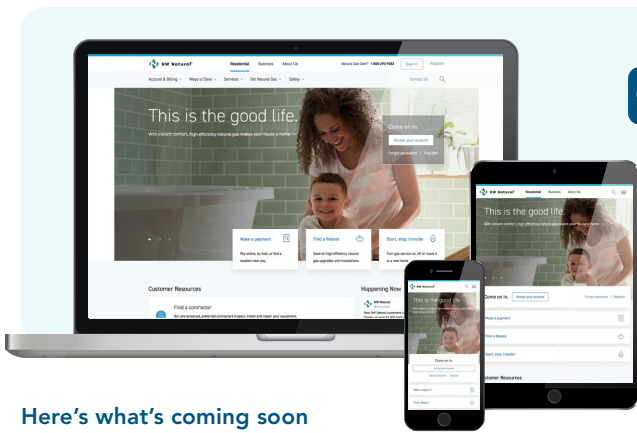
NW Natural

Residential Business About Us

Natural Gas Odor? 1-800-219-1582 Sign in Register

Account & Billing Ways to Save Services Get Natural Gas Safety Contact Us

This is the good life.

With instant comfort, high-efficiency natural gas makes your house a home.

Come on in.

Access your account

Forgot password | Register

Make a payment

Pay online, by mail, or find a location near you.

Find a Rebate

Save on high-efficiency natural gas upgrades and insulation.

Start, stop, transfer

Turn gas service on, off or move it to a new home.

Customer Resources

Find a contractor

Our pre-screened, preferred contractors inspect, install and repair your equipment.

Happening Now

NW Natural

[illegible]

NW Natural

Residential Business About Us

This is the good life.

Come on in. Access your account Forgot password | Register

Make a payment

Find a Rebate

Start, stop, transfer

Customer Resources

This is the good life.

Come on in.

Make a payment

Find a Rebate

Here's what's coming soon